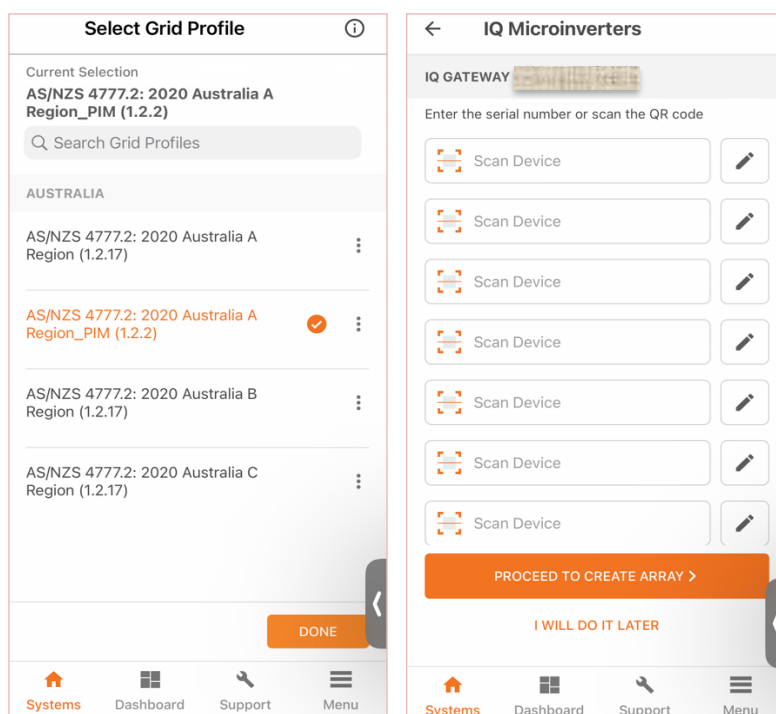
Select Grid Profile

Current Selection
AS/NZS 4777.2: 2020 Australia A Region_PIM (1.2.2)

Search Grid Profiles

AUSTRALIA

AS/NZS 4777.2: 2020 Australia A Region (1.2.17)

AS/NZS 4777.2: 2020 Australia A Region_PIM (1.2.2)

AS/NZS 4777.2: 2020 Australia B Region (1.2.17)

AS/NZS 4777.2: 2020 Australia C Region (1.2.17)

DONE

Systems Dashboard Support Menu

IQ Microinverters

IQ GATEWAY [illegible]

Enter the serial number or scan the QR code

Scan Device

Scan Device

Scan Device

Scan Device

Scan Device

Scan Device

Scan Device

PROCEED TO CREATE ARRAY >

I WILL DO IT LATER

Systems Dashboard Support Menu